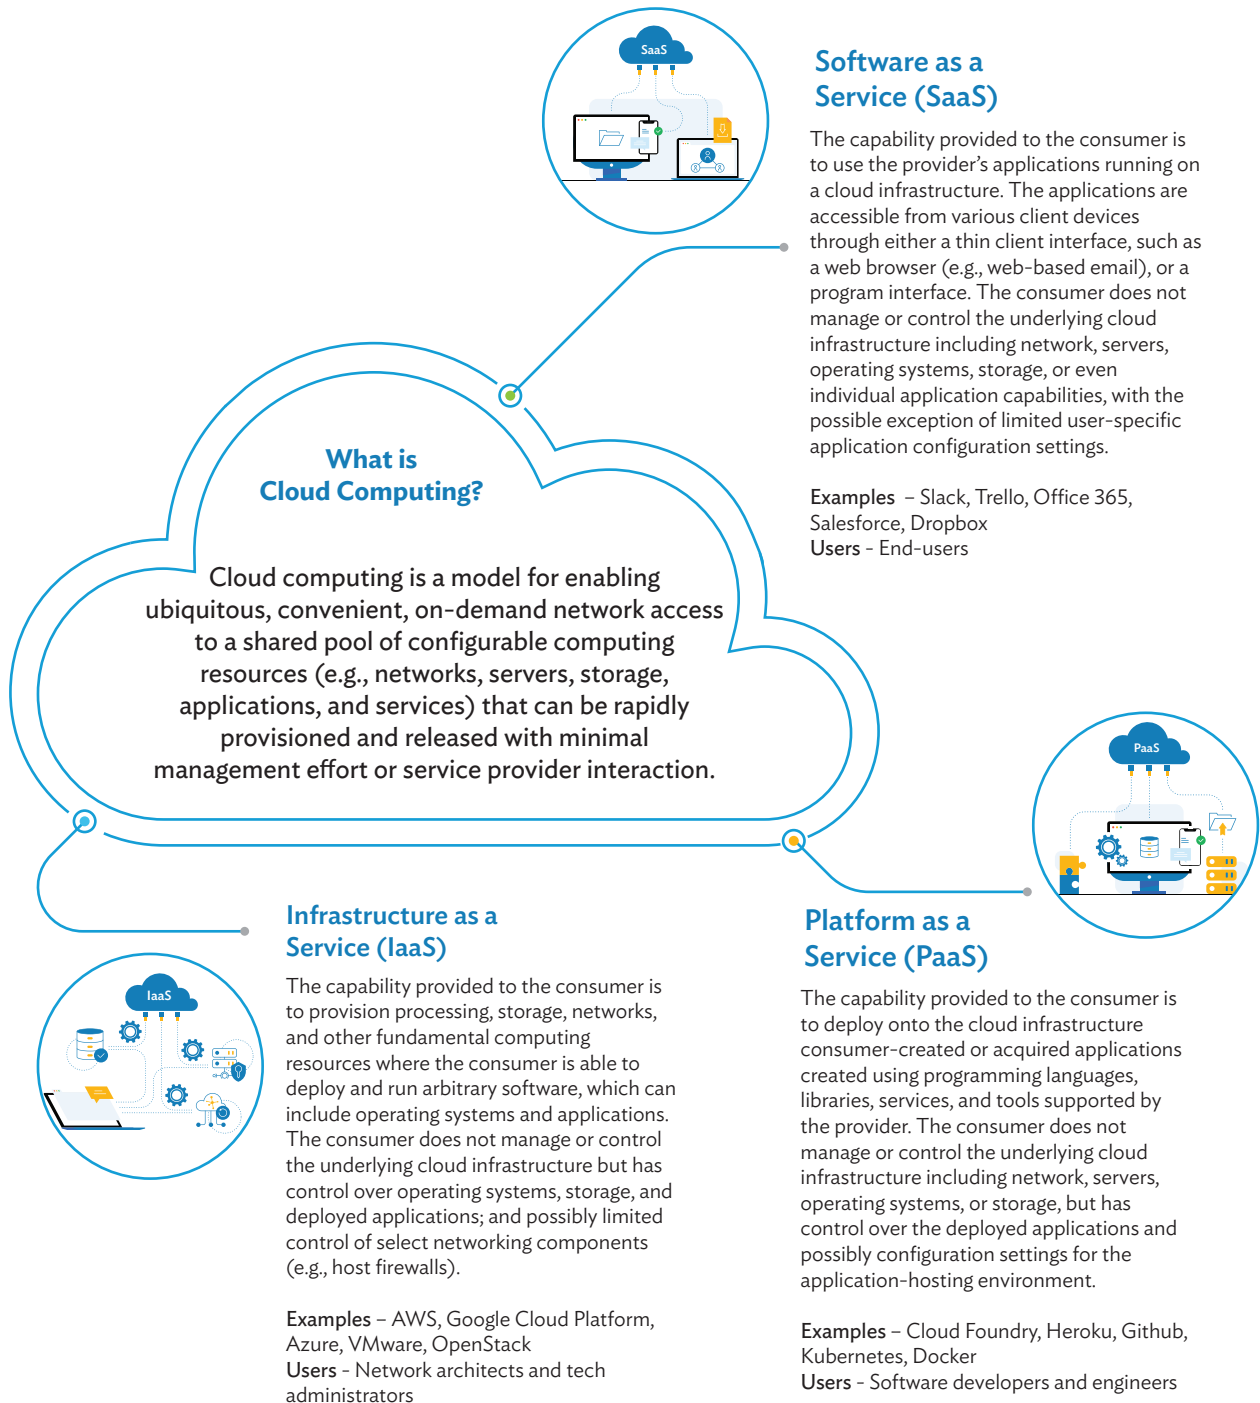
SaaS

Software as a Service (SaaS)

The capability provided to the consumer is to use the provider's applications running on a cloud infrastructure. The applications are accessible from various client devices through either a thin client interface, such as a web browser (e.g., web-based email), or a program interface. The consumer does not manage or control the underlying cloud infrastructure including network, servers, operating systems, storage, or even individual application capabilities, with the possible exception of limited user-specific application configuration settings.

Examples – Slack, Trello, Office 365, Salesforce, Dropbox
Users - End-users

What is Cloud Computing?

Cloud computing is a model for enabling ubiquitous, convenient, on-demand network access to a shared pool of configurable computing resources (e.g., networks, servers, storage, applications, and services) that can be rapidly provisioned and released with minimal management effort or service provider interaction.

PaaS

Infrastructure as a Service (IaaS)

IaaS

The capability provided to the consumer is to provision processing, storage, networks, and other fundamental computing resources where the consumer is able to deploy and run arbitrary software, which can include operating systems and applications. The consumer does not manage or control the underlying cloud infrastructure but has control over operating systems, storage, and deployed applications; and possibly limited control of select networking components (e.g., host firewalls).

Examples – AWS, Google Cloud Platform, Azure, VMware, OpenStack
Users - Network architects and tech administrators

Platform as a Service (PaaS)

The capability provided to the consumer is to deploy onto the cloud infrastructure consumer-created or acquired applications created using programming languages, libraries, services, and tools supported by the provider. The consumer does not manage or control the underlying cloud infrastructure including network, servers, operating systems, or storage, but has control over the deployed applications and possibly configuration settings for the application-hosting environment.

Examples – Cloud Foundry, Heroku, Github, Kubernetes, Docker
Users - Software developers and engineers